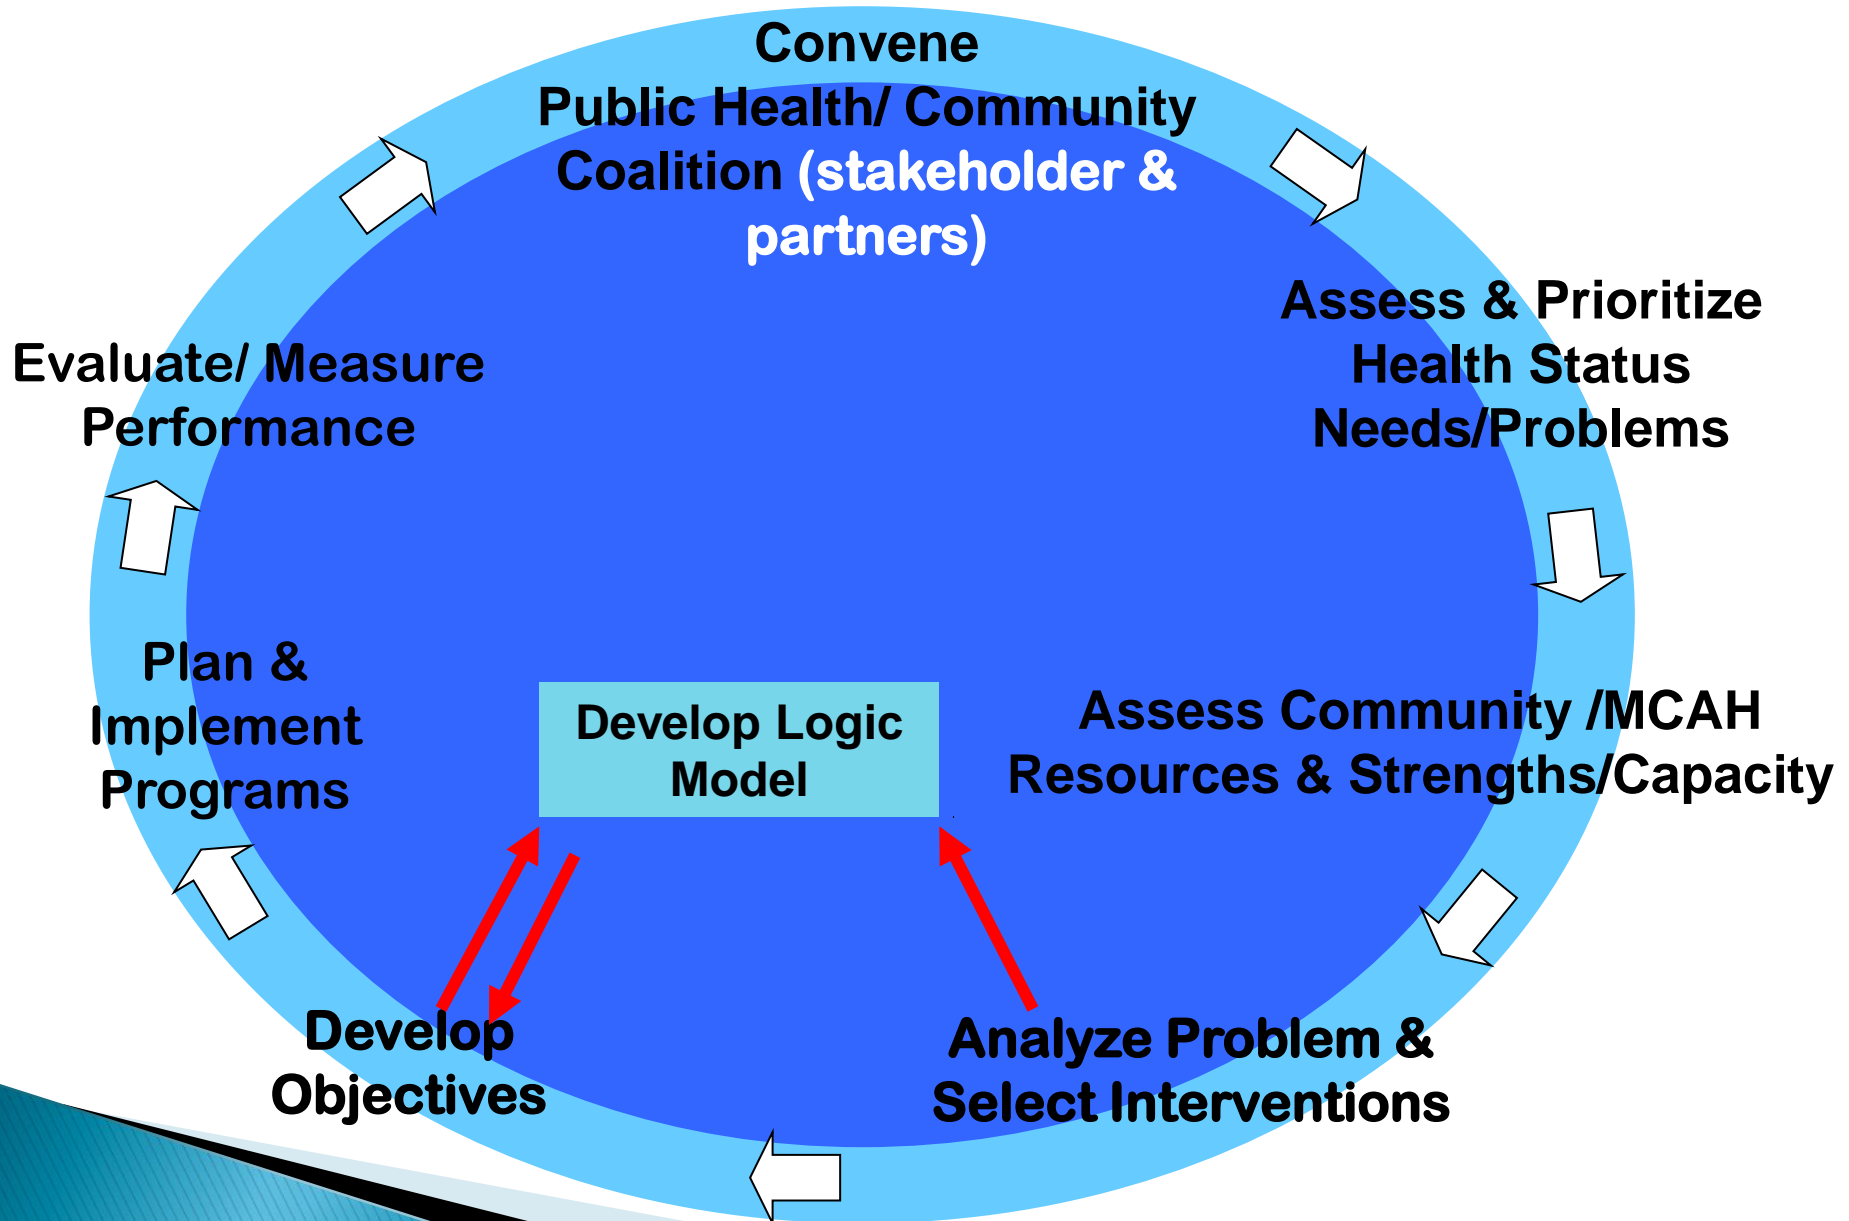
Convene
Public Health/ Community Coalition (stakeholder & partners)

Assess & Prioritize Health Status Needs/Problems

Assess Community /MCAH Resources & Strengths/Capacity

Analyze Problem & Select Interventions

Develop Objectives

Plan & Implement Programs

Evaluate/ Measure Performance

Develop Logic Model